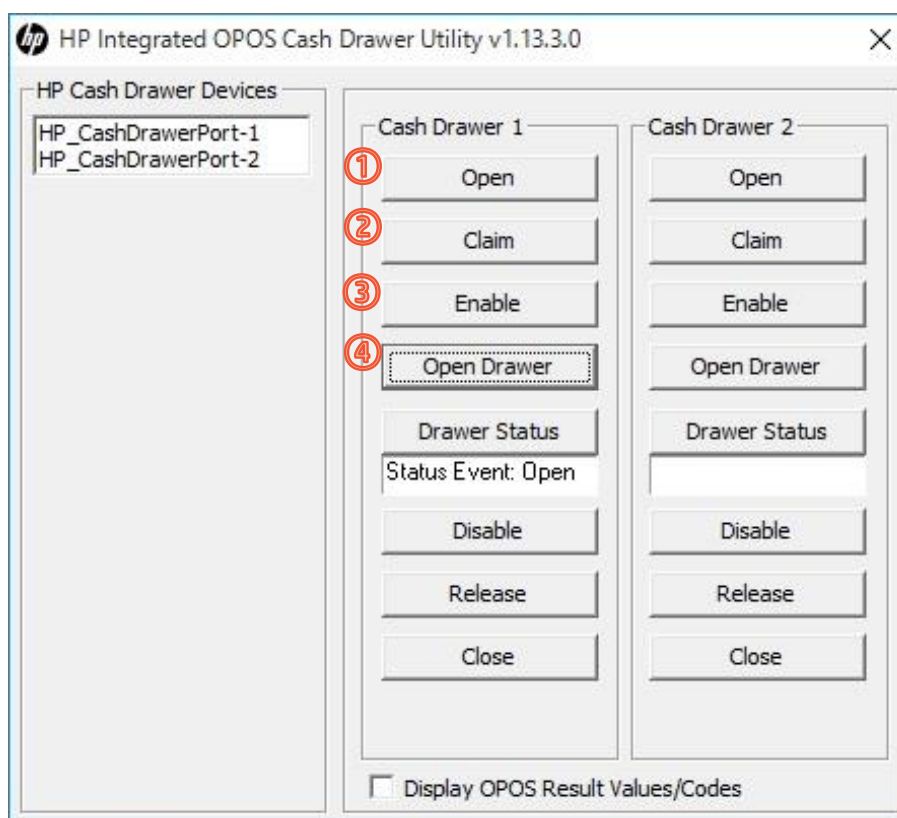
hp HP Integrated OPOS Cash Drawer Utility v1.13.3.0

×

HP Cash Drawer Devices

HP_CashDrawerPort-1
HP_CashDrawerPort-2

Cash Drawer 1

① Open

② Claim

③ Enable

④ Open Drawer

Drawer Status

Status Event: Open

Disable

Release

Close

Cash Drawer 2

Open

Claim

Enable

Open Drawer

Drawer Status

Disable

Release

Close

Display OPOS Result Values/Codes